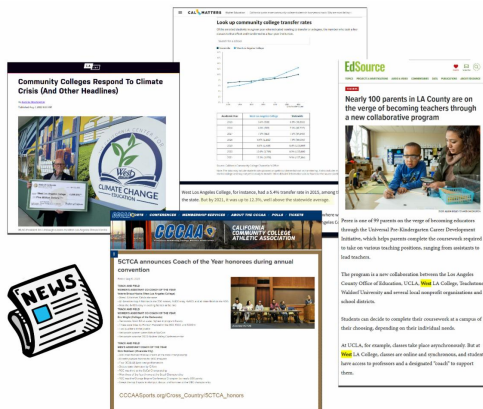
Community Colleges Respond To Climate Crisis (And Other Headlines)

West

CLIMATE CHANGE EDUCATION

CALMATTERS

Look up community college transfer rates

West Los Angeles College, for instance, had a 5.4% transfer rate in 2015, among the state. But by 2021, it was up to 12.5%, well above the statewide average.

EdSource

Nearly 100 parents in LA County are on the verge of becoming teachers through a new collaborative program

Perez is one of 99 parents on the verge of becoming educators through the Universal Pre-Kindergarten Career Development Initiative, which helps parents complete the coursework required to take on various teaching positions, ranging from assistants to lead teachers.

The program is a new collaboration between the Los Angeles County Office of Education, UCLA, West LA College, Trachtenberg, Walford University and several local nonprofit organizations and school districts.

Students can decide to complete their coursework at a campus of their choosing, depending on their individual needs.

At UCLA, for example, classes take place asynchronously. But at West LA College, classes are online and synchronous, and students have access to professors and a designated "coach" to support them.

CCCAA

CALIFORNIA COMMUNITY COLLEGE ATHLETIC ASSOCIATION

SCTCA announces Coach of the Year honorees during annual convention

CCCAASports.org/Cross_Country/SCTCA_honors

NEWS